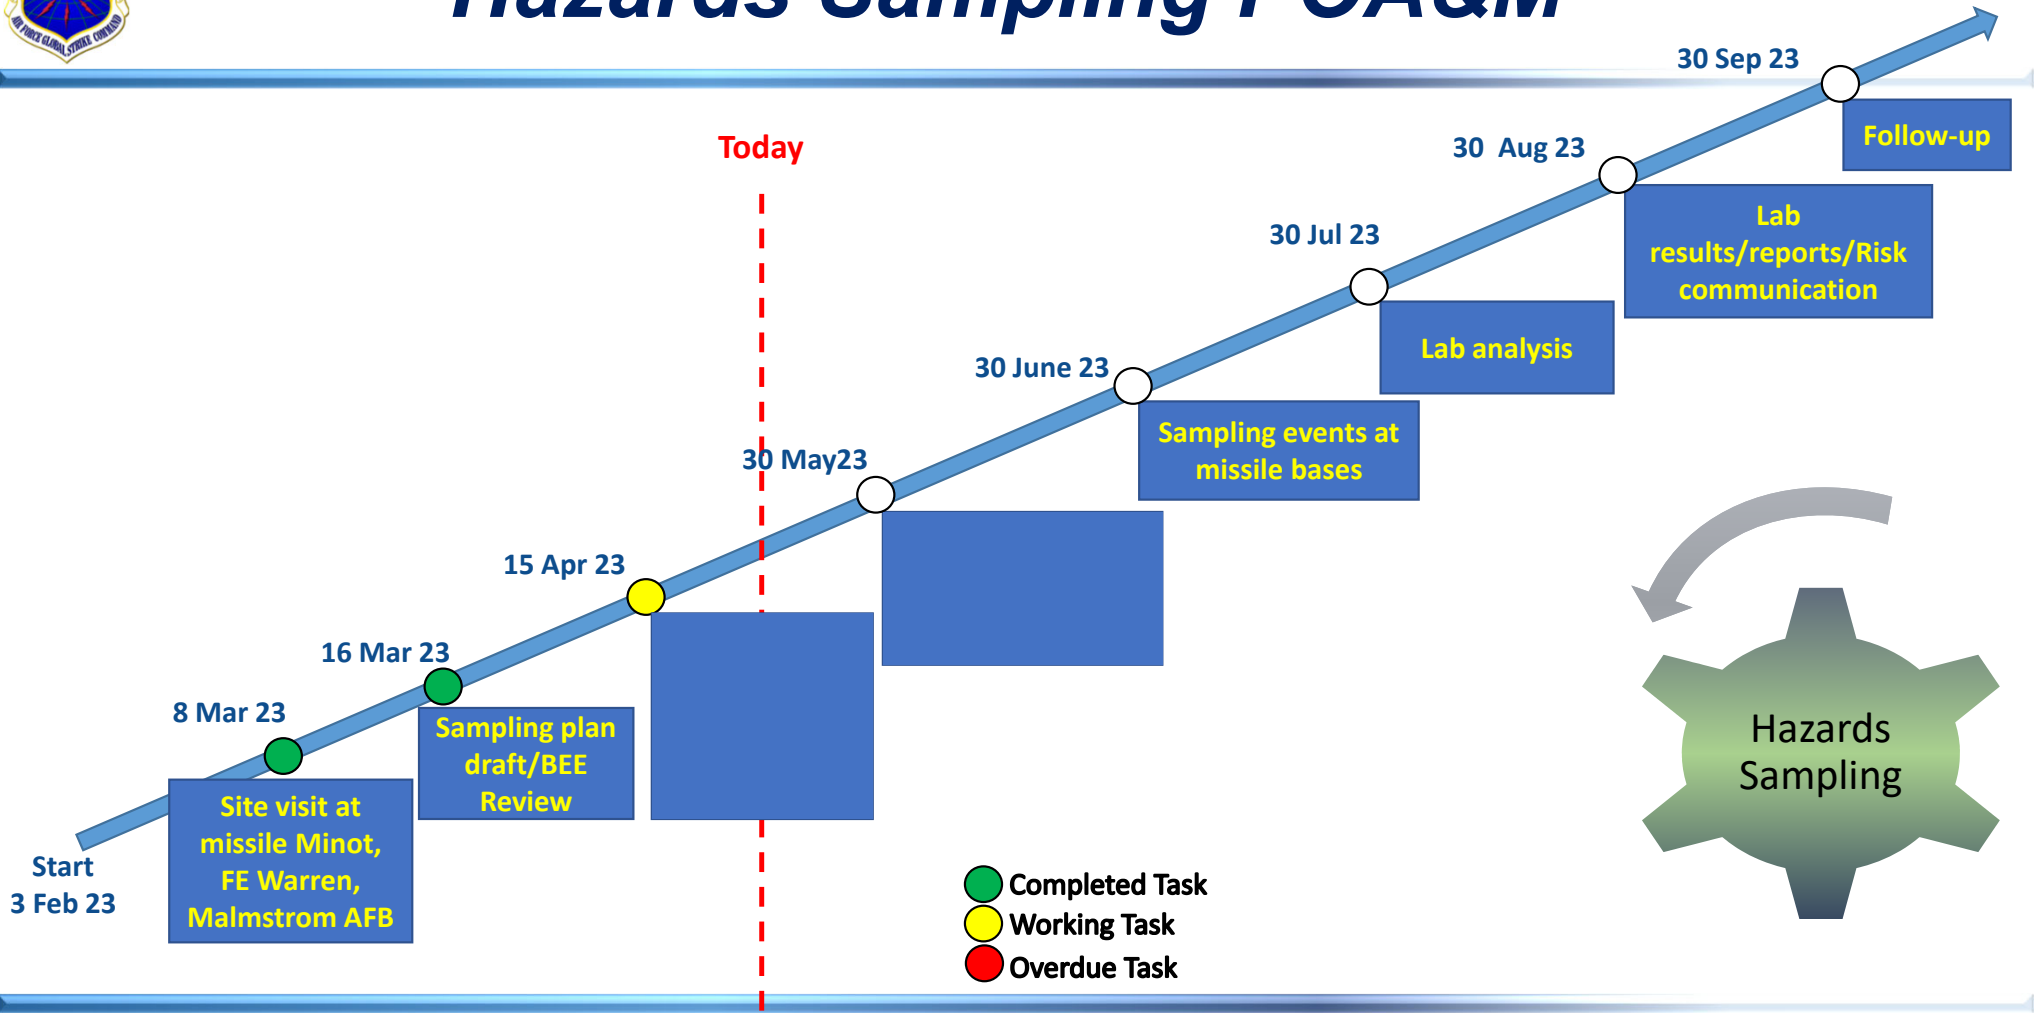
Hazards Sampling POA&M

Today

Start
3 Feb 23

8 Mar 23

16 Mar 23

15 Apr 23

30 May23

30 June 23

30 Jul 23

30 Aug 23

30 Sep 23

Site visit at missile Minot, FE Warren, Malmstrom AFB

Sampling plan draft/BEE Review

Sampling events at missile bases

Lab analysis

Lab results/reports/Risk communication

Follow-up

Hazards Sampling

Completed Task
Working Task
Overdue Task